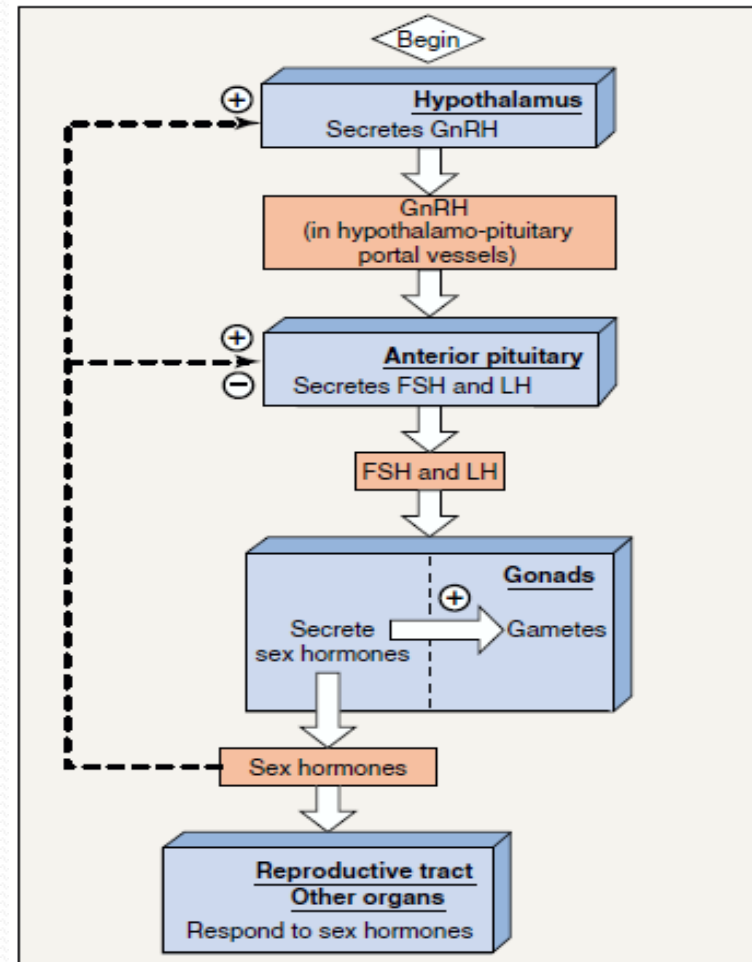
Begin

⊕

Hypothalamus
Secretes GnRH

GnRH
(in hypothalamo-pituitary portal vessels)

⊕
⊖

Anterior pituitary
Secretes FSH and LH

FSH and LH

Gonads

⊕

Secrete sex hormones

Gametes

Sex hormones

Reproductive tract
Other organs
Respond to sex hormones